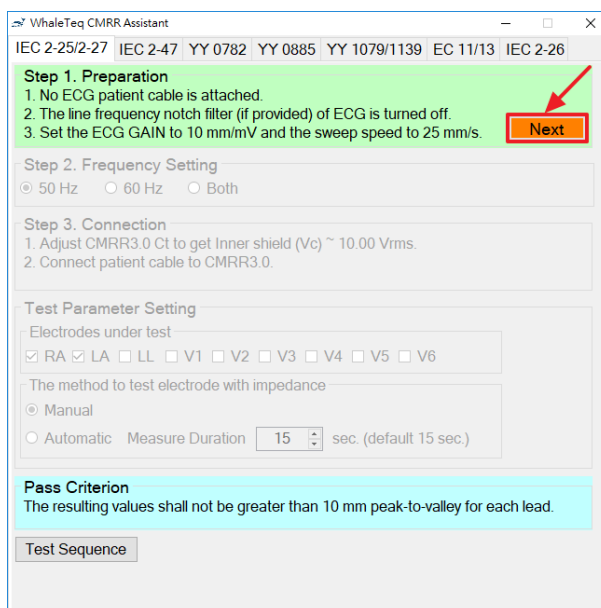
WhaleTeq CMRR Assistant

IEC 2-25/2-27 | IEC 2-47 | YY 0782 | YY 0885 | YY 1079/1139 | EC 11/13 | IEC 2-26

Step 1. Preparation
1. No ECG patient cable is attached.
2. The line frequency notch filter (if provided) of ECG is turned off.
3. Set the ECG GAIN to 10 mm/mV and the sweep speed to 25 mm/s.

Next

Step 2. Frequency Setting
50 Hz  60 Hz  Both

Step 3. Connection
1. Adjust CMRR3.0 Ct to get Inner shield (Vc) ~ 10.00 Vrms.
2. Connect patient cable to CMRR3.0.

Test Parameter Setting
Electrodes under test
RA  LA  LL  V1  V2  V3  V4  V5  V6

The method to test electrode with impedance
Manual
Automatic  Measure Duration  15  sec. (default 15 sec.)

Pass Criterion
The resulting values shall not be greater than 10 mm peak-to-valley for each lead.

Test Sequence